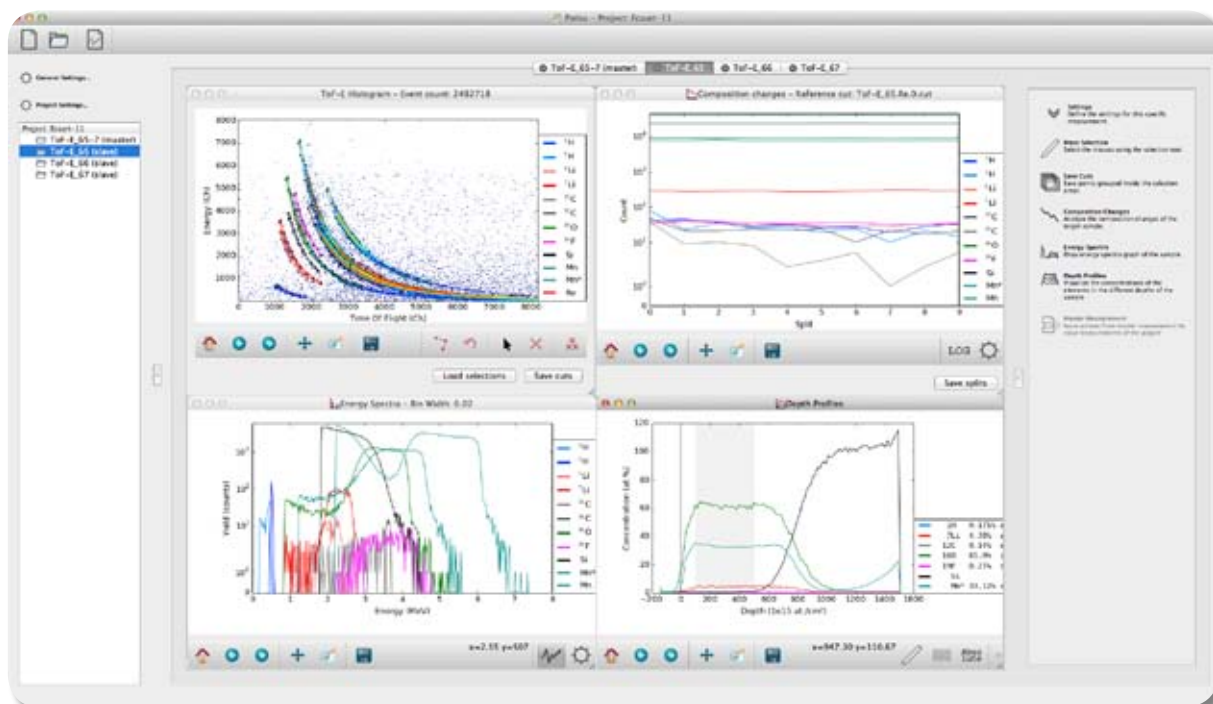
Potku - Project: Ecuer-11

General Settings...

Project Settings...

Project: Ecuer-11
ToF-E_65-7 (master)
ToF-E_65 (slave)
ToF-E_66 (slave)
ToF-E_67 (slave)

ToF-E_65-7 (master) | ToF-E_65 | ToF-E_66 | ToF-E_67

ToF-E Histogram - Event count: 2482718

Energy (Ch)
Time Of Flight (Ch)

Load selections | Save cuts

Composition changes - Reference cut: ToF-E_65.Re.0.cut

Count
Split

LOG

Save splits

Energy Spectra - Bin Width: 0.02

Yield (counts)
Energy (MeV)

x=2.55 y=507

Depth Profiles

Concentration (at.%)
Depth (1e15 at./cm²)

x=947.30 y=116.67

Settings
Define the settings for this specific measurement.

Mass Selection
Select the masses using the selection tool.

Save Cuts
Save points grouped inside the selection areas.

Composition Changes
Analyze the composition changes of the sample.

Energy Spectra
Show energy spectra graph of the sample.

Depth Profiles
Visualize the concentrations of the elements in the different depths of the sample.

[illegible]